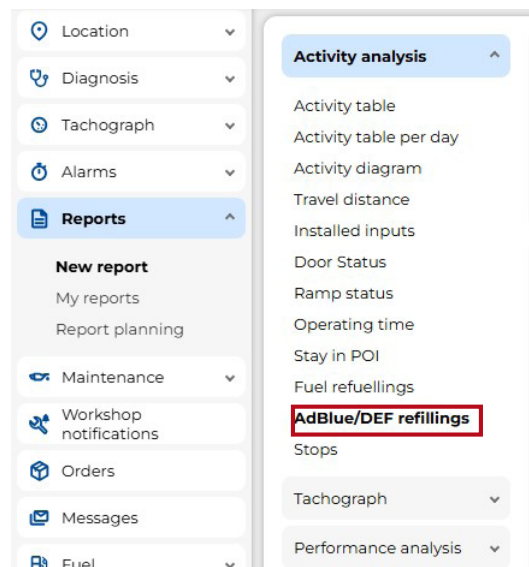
Location
Diagnosis
Tachograph
Alarms
Reports
New report
My reports
Report planning
Maintenance
Workshop notifications
Orders
Messages
Fuel

Activity analysis
Activity table
Activity table per day
Activity diagram
Travel distance
Installed inputs
Door Status
Ramp status
Operating time
Stay in POI
Fuel refuellings
AdBlue/DEF refillings
Stops
Tachograph
Performance analysis